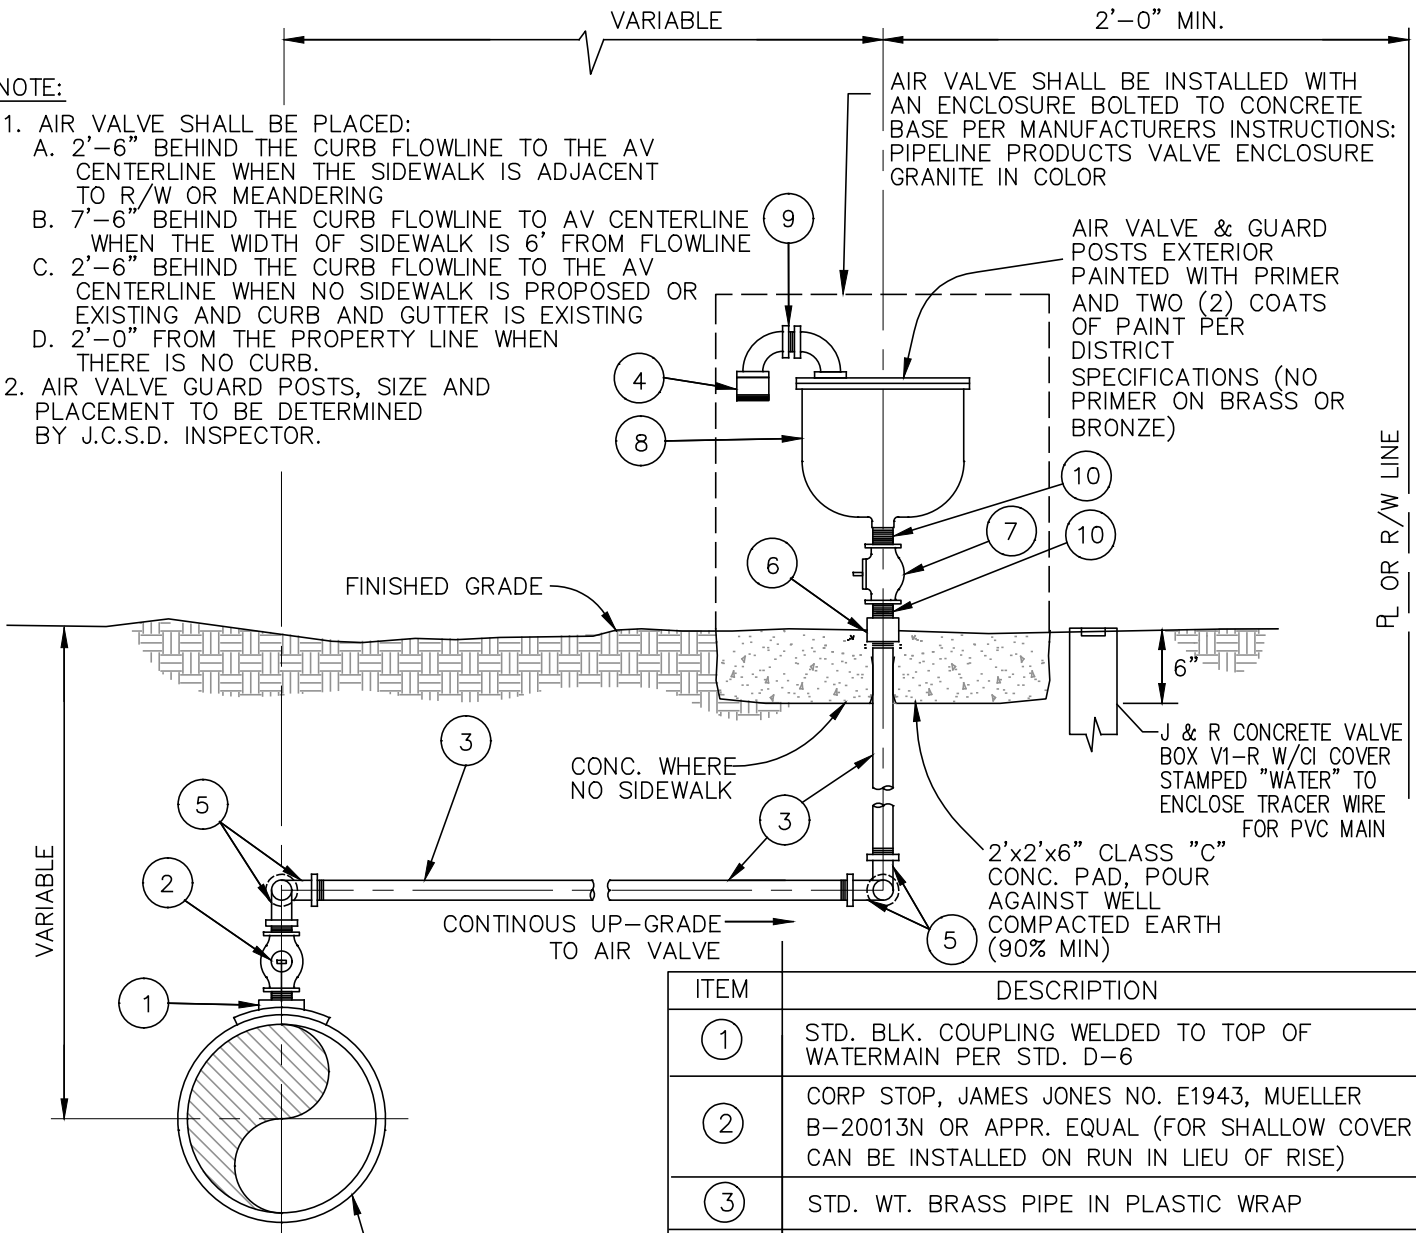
VARIABLE

2'–0" MIN.

NOTE:

1. AIR VALVE SHALL BE PLACED:
A. 2'–6" BEHIND THE CURB FLOWLINE TO THE AV CENTERLINE WHEN THE SIDEWALK IS ADJACENT TO R/W OR MEANDERING
B. 7'–6" BEHIND THE CURB FLOWLINE TO AV CENTERLINE WHEN THE WIDTH OF SIDEWALK IS 6' FROM FLOWLINE
C. 2'–6" BEHIND THE CURB FLOWLINE TO THE AV CENTERLINE WHEN NO SIDEWALK IS PROPOSED OR EXISTING AND CURB AND GUTTER IS EXISTING
D. 2'–0" FROM THE PROPERTY LINE WHEN THERE IS NO CURB.
2. AIR VALVE GUARD POSTS, SIZE AND PLACEMENT TO BE DETERMINED BY J.C.S.D. INSPECTOR.

AIR VALVE SHALL BE INSTALLED WITH AN ENCLOSURE BOLTED TO CONCRETE BASE PER MANUFACTURERS INSTRUCTIONS: PIPELINE PRODUCTS VALVE ENCLOSURE GRANITE IN COLOR

AIR VALVE & GUARD POSTS EXTERIOR PAINTED WITH PRIMER AND TWO (2) COATS OF PAINT PER DISTRICT SPECIFICATIONS (NO PRIMER ON BRASS OR BRONZE)

9

4

8

10

7

10

6

PL OR R/W LINE

FINISHED GRADE

6"

J & R CONCRETE VALVE BOX V1–R W/CI COVER STAMPED "WATER" TO ENCLOSE TRACER WIRE FOR PVC MAIN

3

CONC. WHERE NO SIDEWALK

3

5

2

VARIABLE

2'x2'x6" CLASS "C" CONC. PAD, POUR AGAINST WELL COMPACTED EARTH (90% MIN)

CONTINOUS UP–GRADE TO AIR VALVE

5

1

| ITEM | DESCRIPTION |
|---|---|
| 1 | STD. BLK. COUPLING WELDED TO TOP OF WATERMAIN PER STD. D–6 |
| 2 | CORP STOP, JAMES JONES NO. E1943, MUELLER B–20013N OR APPR. EQUAL (FOR SHALLOW COVER CAN BE INSTALLED ON RUN IN LIEU OF RISE) |
| 3 | STD. WT. BRASS PIPE IN PLASTIC WRAP |